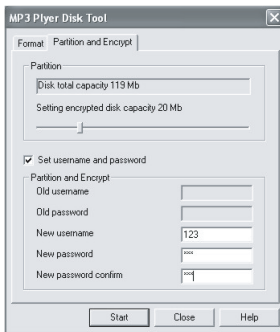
MP3 Player Disk Tool

Format | Partition and Encrypt

Partition

Disk total capacity 119 Mb

Setting encrypted disk capacity 20 Mb

Set username and password

Partition and Encrypt

Old username

Old password

New username 123

New password ***

New password confirm ***

Start | Close | Help